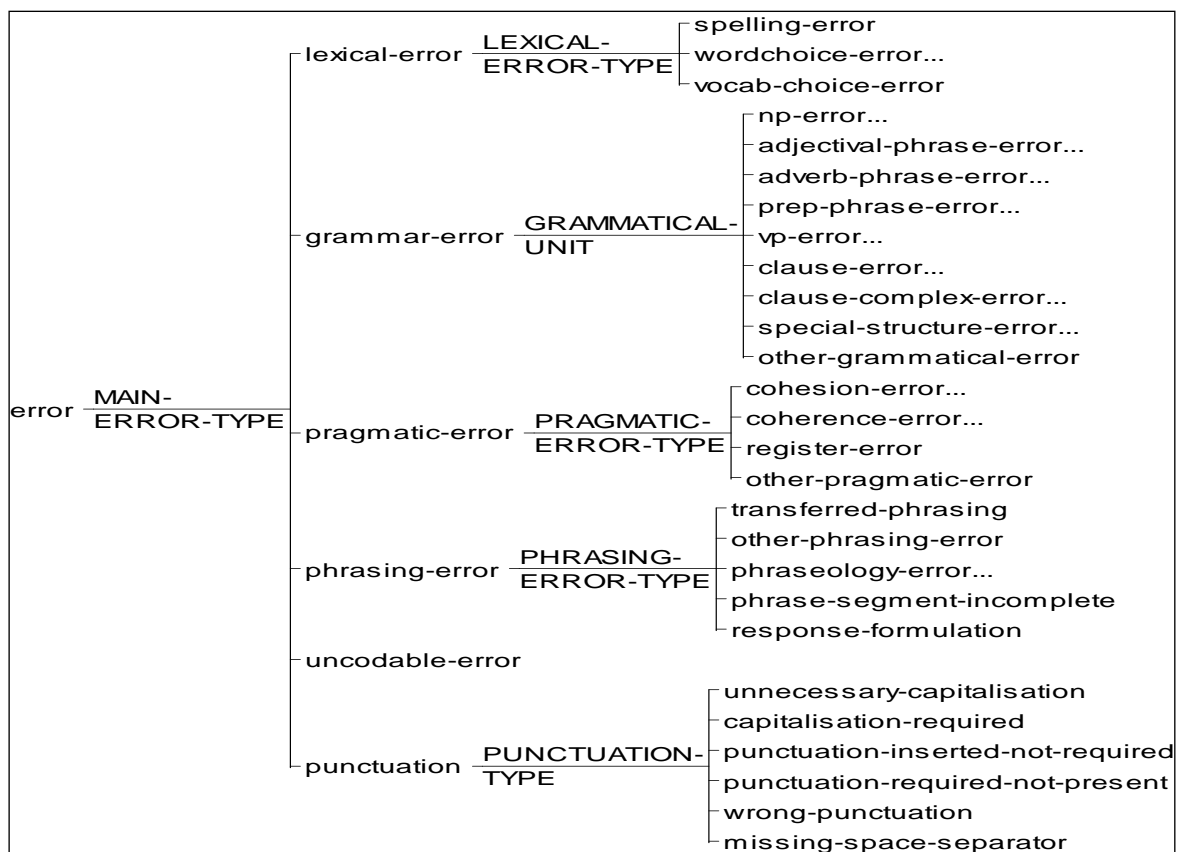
error MAIN-ERROR-TYPE

lexical-error LEXICAL-ERROR-TYPE
spelling-error
wordchoice-error...
vocab-choice-error

grammar-error GRAMMATICAL-UNIT
np-error...
adjectival-phrase-error...
adverb-phrase-error...
prep-phrase-error...
vp-error...
clause-error...
clause-complex-error...
special-structure-error...
other-grammatical-error

pragmatic-error PRAGMATIC-ERROR-TYPE
cohesion-error...
coherence-error...
register-error
other-pragmatic-error

phrasing-error PHRASING-ERROR-TYPE
transferred-phrasing
other-phrasing-error
phraseology-error...
phrase-segment-incomplete
response-formulation

uncodable-error

punctuation PUNCTUATION-TYPE
unnecessary-capitalisation
capitalisation-required
punctuation-inserted-not-required
punctuation-required-not-present
wrong-punctuation
missing-space-separator